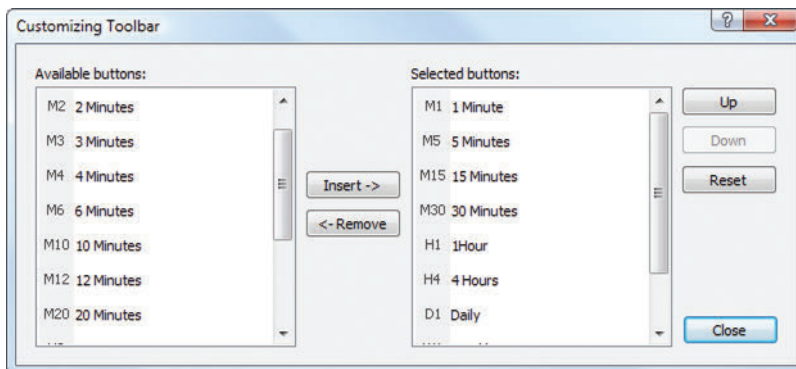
Customizing Toolbar

?

X

Available buttons:

M2 2 Minutes

M3 3 Minutes

M4 4 Minutes

M6 6 Minutes

M10 10 Minutes

M12 12 Minutes

M20 20 Minutes

Insert ->

<- Remove

Selected buttons:

M1 1 Minute

M5 5 Minutes

M15 15 Minutes

M30 30 Minutes

H1 1Hour

H4 4 Hours

D1 Daily

Up

Down

Reset

Close